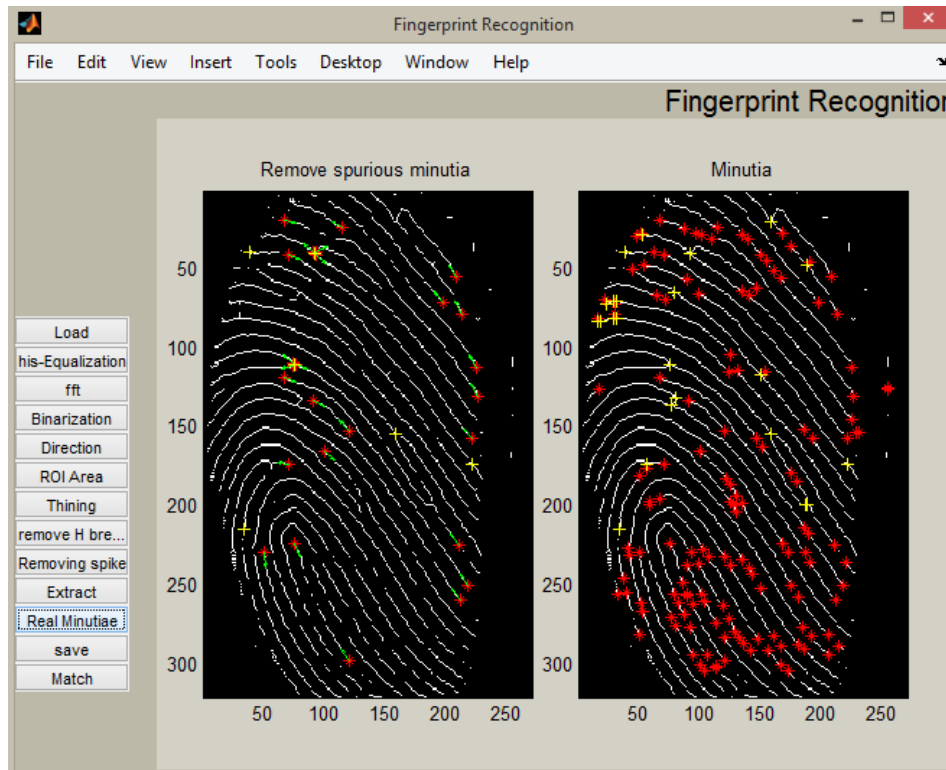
Fingerprint Recognition

File Edit View Insert Tools Desktop Window Help

Fingerprint Recognitio

Load
his-Equalization
fft
Binarization
Direction
ROI Area
Thining
remove H bre...
Removing spike
Extract
Real Minutiae
save
Match

Remove spurious minutia

50
100
150
200
250
300

50 100 150 200 250

Minutia

50
100
150
200
250
300

50 100 150 200 250